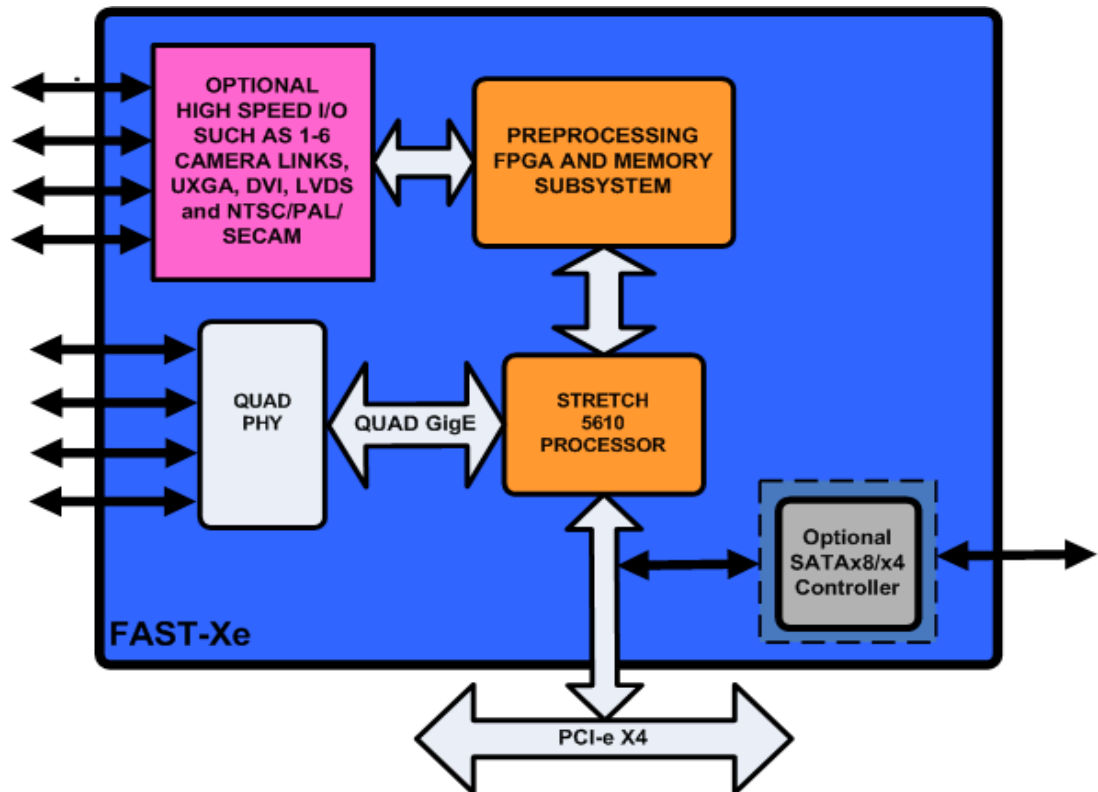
OPTIONAL HIGH SPEED I/O SUCH AS 1-6 CAMERA LINKS, UXGA, DVI, LVDS and NTSC/PAL/ SECAM

PREPROCESSING FPGA AND MEMORY SUBSYSTEM

QUAD PHY

QUAD GigE

STRETCH 5610 PROCESSOR

Optional SATAx8/x4 Controller

FAST-Xe

PCI-e X4